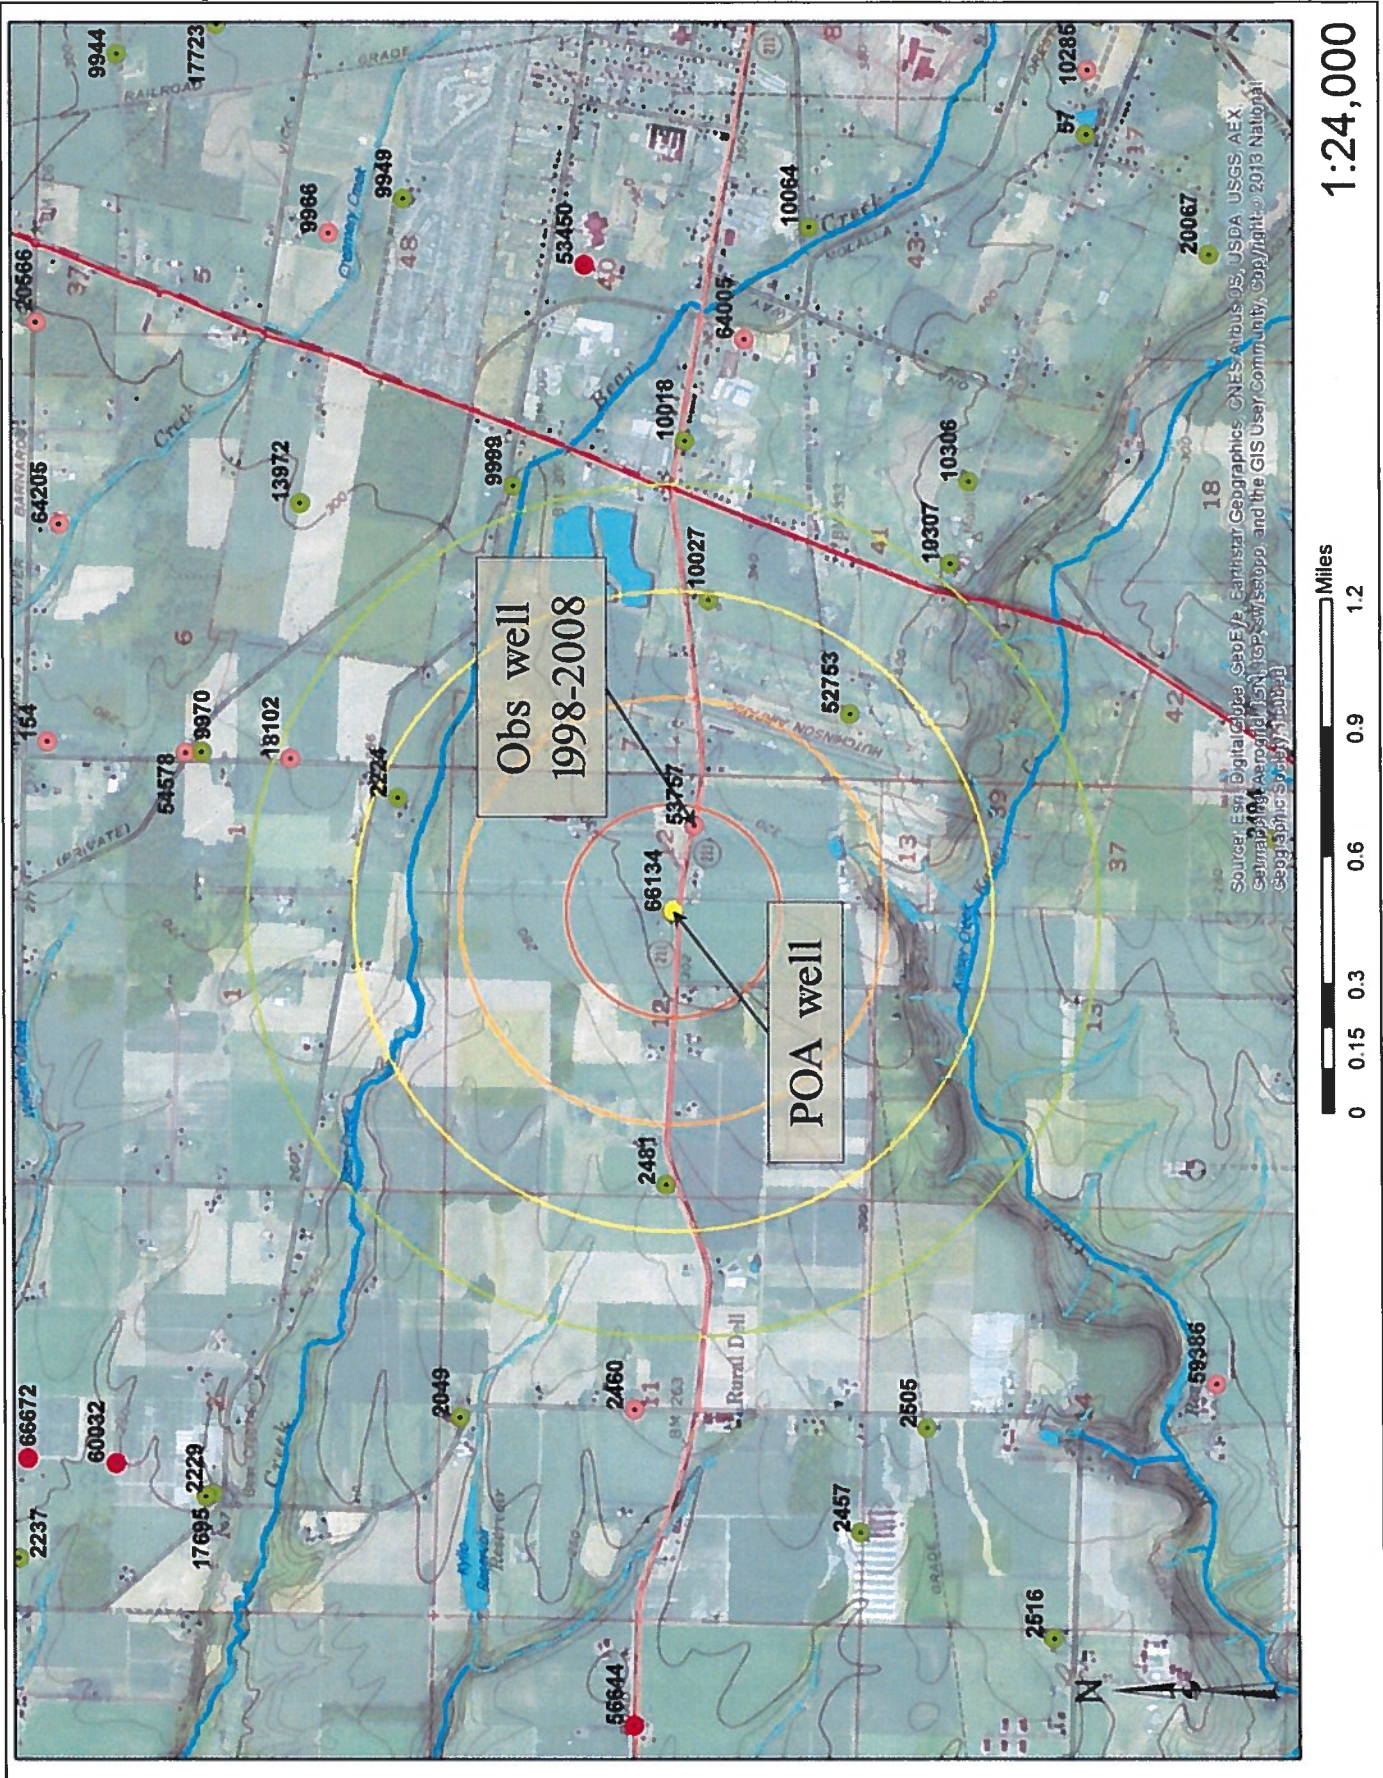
1:24,000

Obs well
1998-2008

POA well

66134
53757
2481
2224
9998
10027
10018
13972
18102
9970
54578
154
64206
20686
9966
9949
9944
17723
53450
64005
10064
10286
57
20067
10306
10307
52753
2460
2049
2505
2457
2516
59386
56644
66672
60032
2229
17695
2237

Source: Esri, DigitalGlobe, GeoEye, Earthstar Geographics, CNES/Airbus DS, USDA, USGS, AEX, Getmapping, Aerogrid, IGN, IGP, swisstopo, and the GIS User Community, Copyright:© 2013 National Geographic Society, i-cubed

0 0.15 0.3 0.6 0.9 1.2
Miles

N